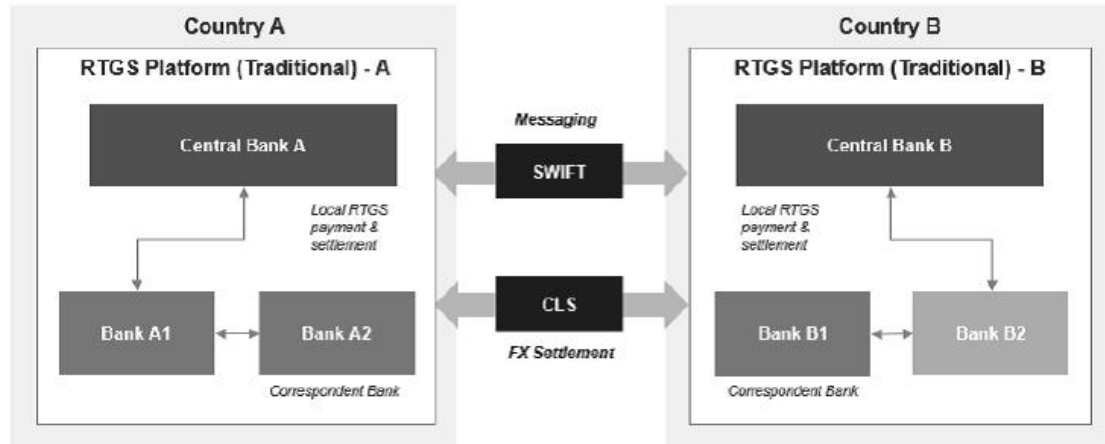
Country A

RTGS Platform (Traditional) - A

Central Bank A

Local RTGS payment & settlement

Bank A1

Bank A2

Correspondent Bank

Messaging

SWIFT

CLS

FX Settlement

Country B

RTGS Platform (Traditional) - B

Central Bank B

Local RTGS payment & settlement

Bank B1

Bank B2

Correspondent Bank